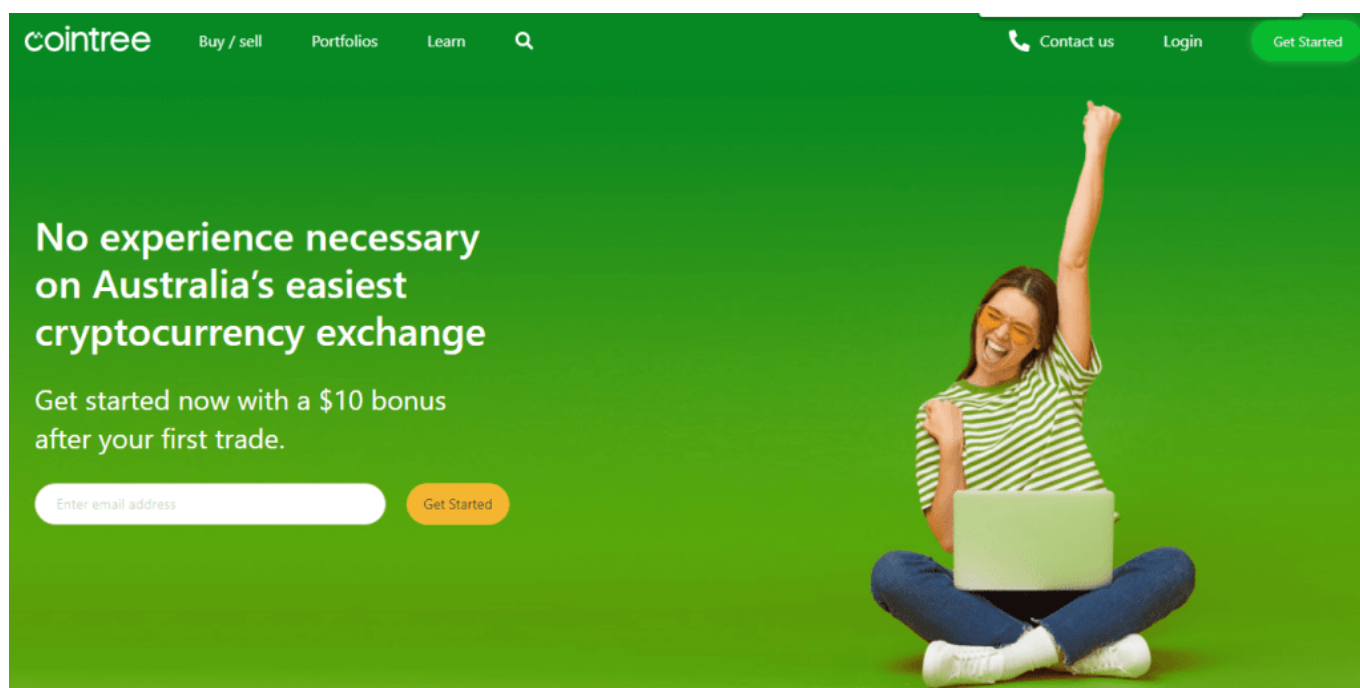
cointree Buy / sell Portfolios Learn

Contact us Login Get Started

No experience necessary on Australia's easiest cryptocurrency exchange

Get started now with a $10 bonus after your first trade.

Enter email address

Get Started